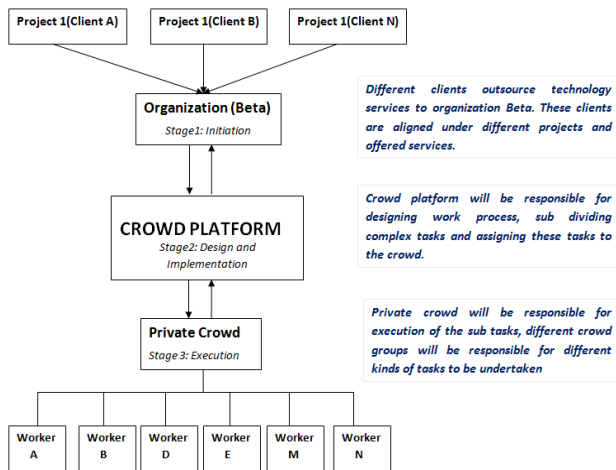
Project 1(Client A)

Project 1(Client B)

Project 1(Client N)

Organization (Beta)
Stage1: Initiation

Different clients outsource technology services to organization Beta. These clients are aligned under different projects and offered services.

CROWD PLATFORM
Stage2: Design and Implementation

Crowd platform will be responsible for designing work process, sub dividing complex tasks and assigning these tasks to the crowd.

Private Crowd
Stage 3: Execution

Private crowd will be responsible for execution of the sub tasks, different crowd groups will be responsible for different kinds of tasks to be undertaken

Worker A

Worker B

Worker D

Worker E

Worker M

Worker N